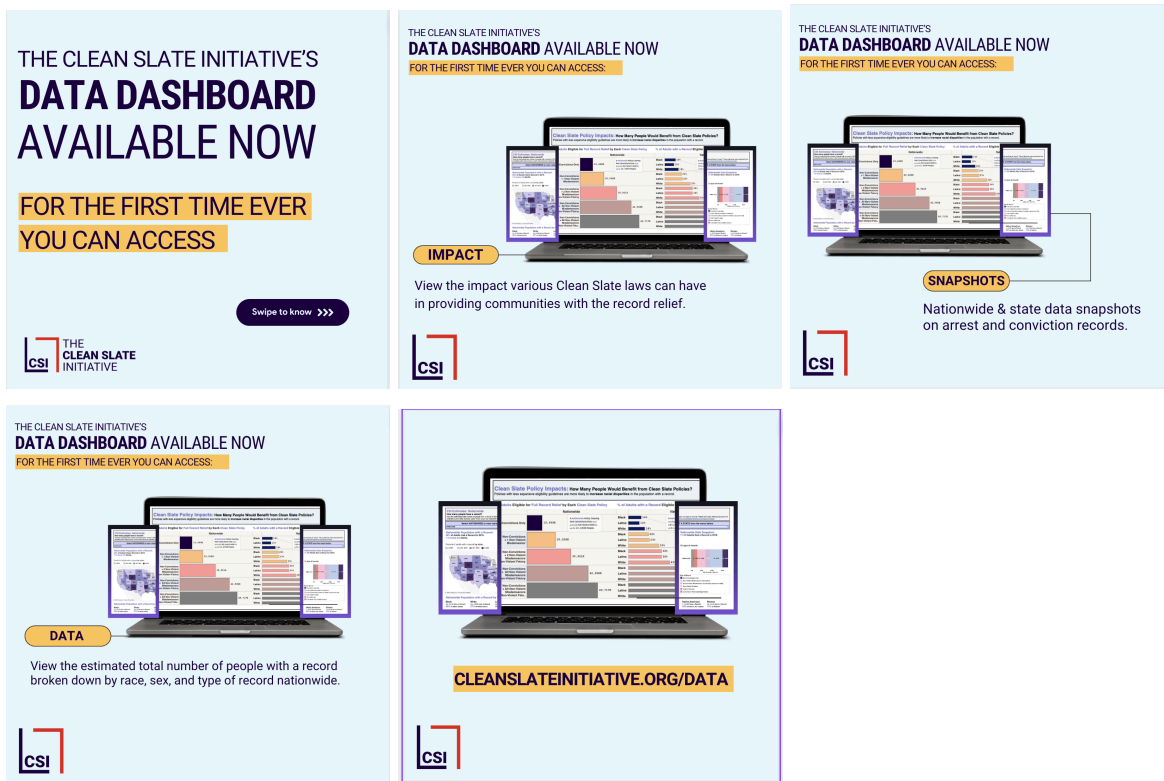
THE CLEAN SLATE INITIATIVE'S
DATA DASHBOARD
AVAILABLE NOW

FOR THE FIRST TIME EVER YOU CAN ACCESS

Swipe to know

CSI THE CLEAN SLATE INITIATIVE

THE CLEAN SLATE INITIATIVE'S
DATA DASHBOARD AVAILABLE NOW
FOR THE FIRST TIME EVER YOU CAN ACCESS:

Clean Slate Policy Impacts: How Many People Would Benefit from Clean Slate Policies?

IMPACT

View the impact various Clean Slate laws can have in providing communities with the record relief.

CSI

THE CLEAN SLATE INITIATIVE'S
DATA DASHBOARD AVAILABLE NOW
FOR THE FIRST TIME EVER YOU CAN ACCESS:

Clean Slate Policy Impacts: How Many People Would Benefit from Clean Slate Policies?

SNAPSHOTS

Nationwide & state data snapshots on arrest and conviction records.

CSI

THE CLEAN SLATE INITIATIVE'S
DATA DASHBOARD AVAILABLE NOW
FOR THE FIRST TIME EVER YOU CAN ACCESS:

Clean Slate Policy Impacts: How Many People Would Benefit from Clean Slate Policies?

DATA

View the estimated total number of people with a record broken down by race, sex, and type of record nationwide.

CSI

Clean Slate Policy Impacts: How Many People Would Benefit from Clean Slate Policies?

CLEANSLATEINITIATIVE.ORG/DATA

CSI